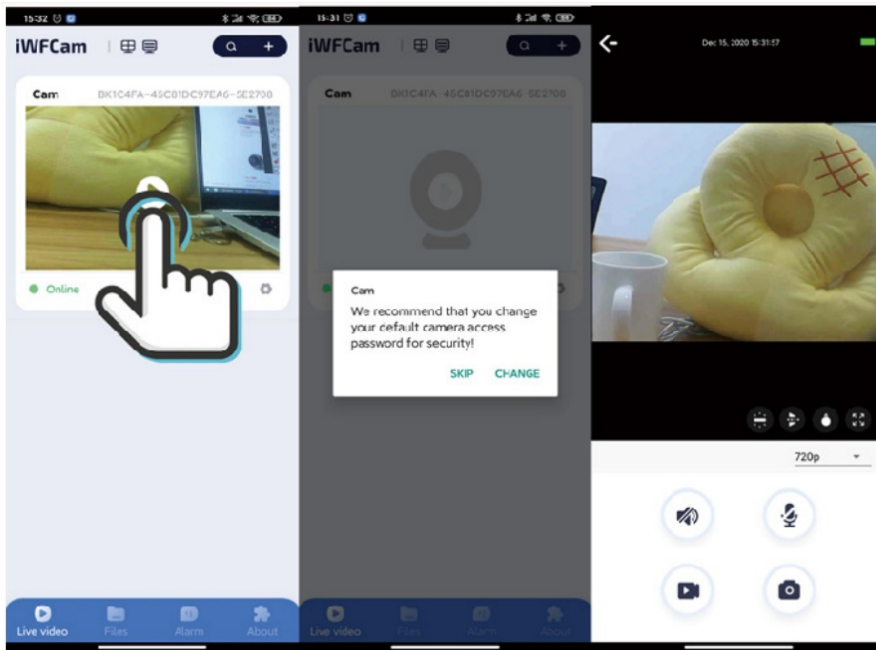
15:32

iWFCam

Cam BK1C4FA-45C81DC97EA6-5E2700

Online

Live video
Files
Alarm
About

15:31

iWFCam

Cam BK1C4FA-45C81DC97EA6-5E2700

Cam
We recommend that you change your cefault camera access password for security!

SKIP CHANGE

Live video
Files
Alarm
About

Dec 15, 2020 15:31:37

720p